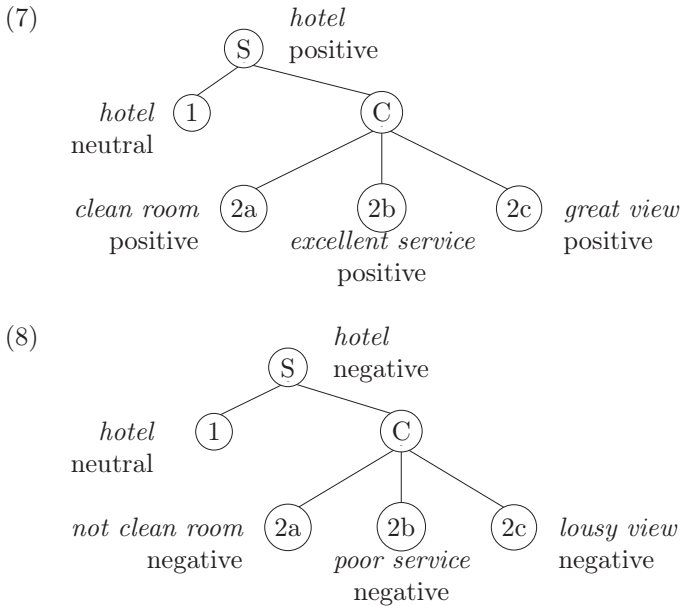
(7)

*hotel* positive

S

*hotel* neutral

1

C

*clean room* positive

2a

2b

*excellent service* positive

2c

*great view* positive

(8)

*hotel* negative

S

*hotel* neutral

1

C

*not clean room* negative

2a

2b

*poor service* negative

2c

*lousy view* negative